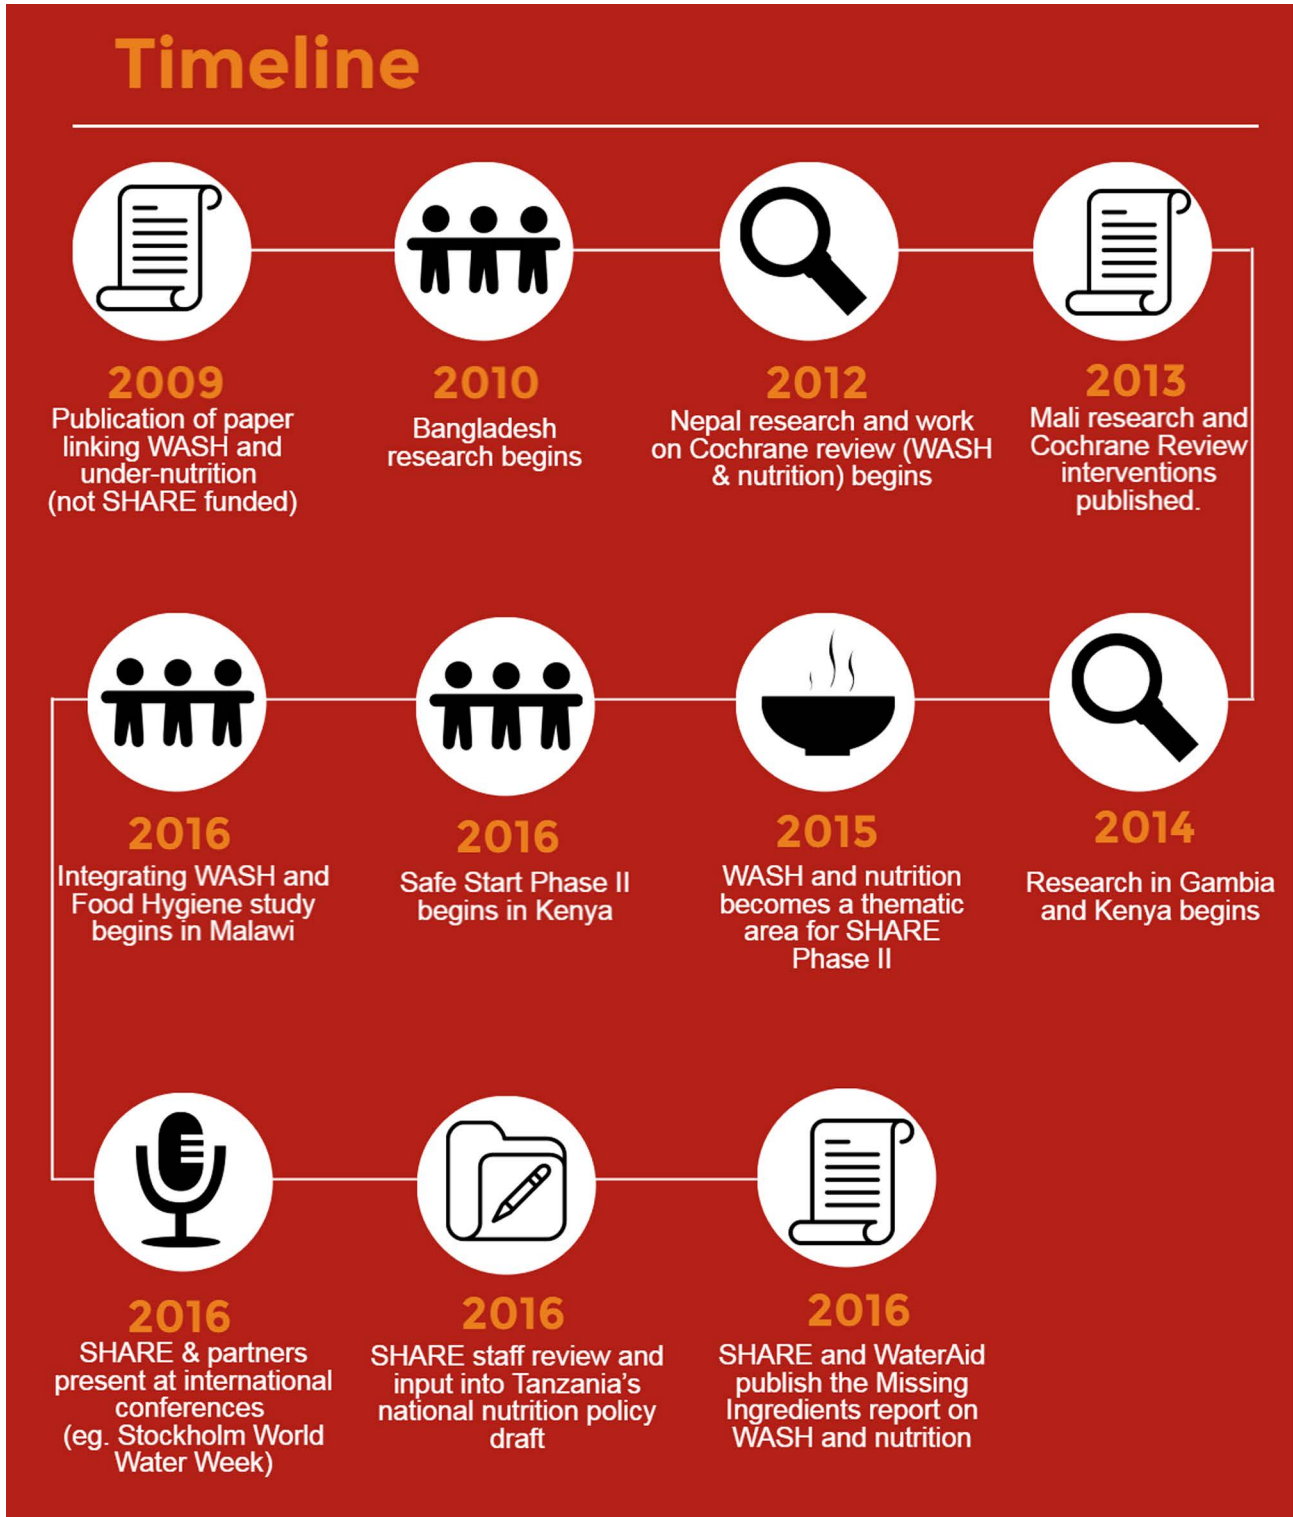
Timeline

2009
Publication of paper linking WASH and under-nutrition (not SHARE funded)

2010
Bangladesh research begins

2012
Nepal research and work on Cochrane review (WASH & nutrition) begins

2013
Mali research and Cochrane Review interventions published.

2016
Integrating WASH and Food Hygiene study begins in Malawi

2016
Safe Start Phase II begins in Kenya

2015
WASH and nutrition becomes a thematic area for SHARE Phase II

2014
Research in Gambia and Kenya begins

2016
SHARE & partners present at international conferences (eg. Stockholm World Water Week)

2016
SHARE staff review and input into Tanzania's national nutrition policy draft

2016
SHARE and WaterAid publish the Missing Ingredients report on WASH and nutrition